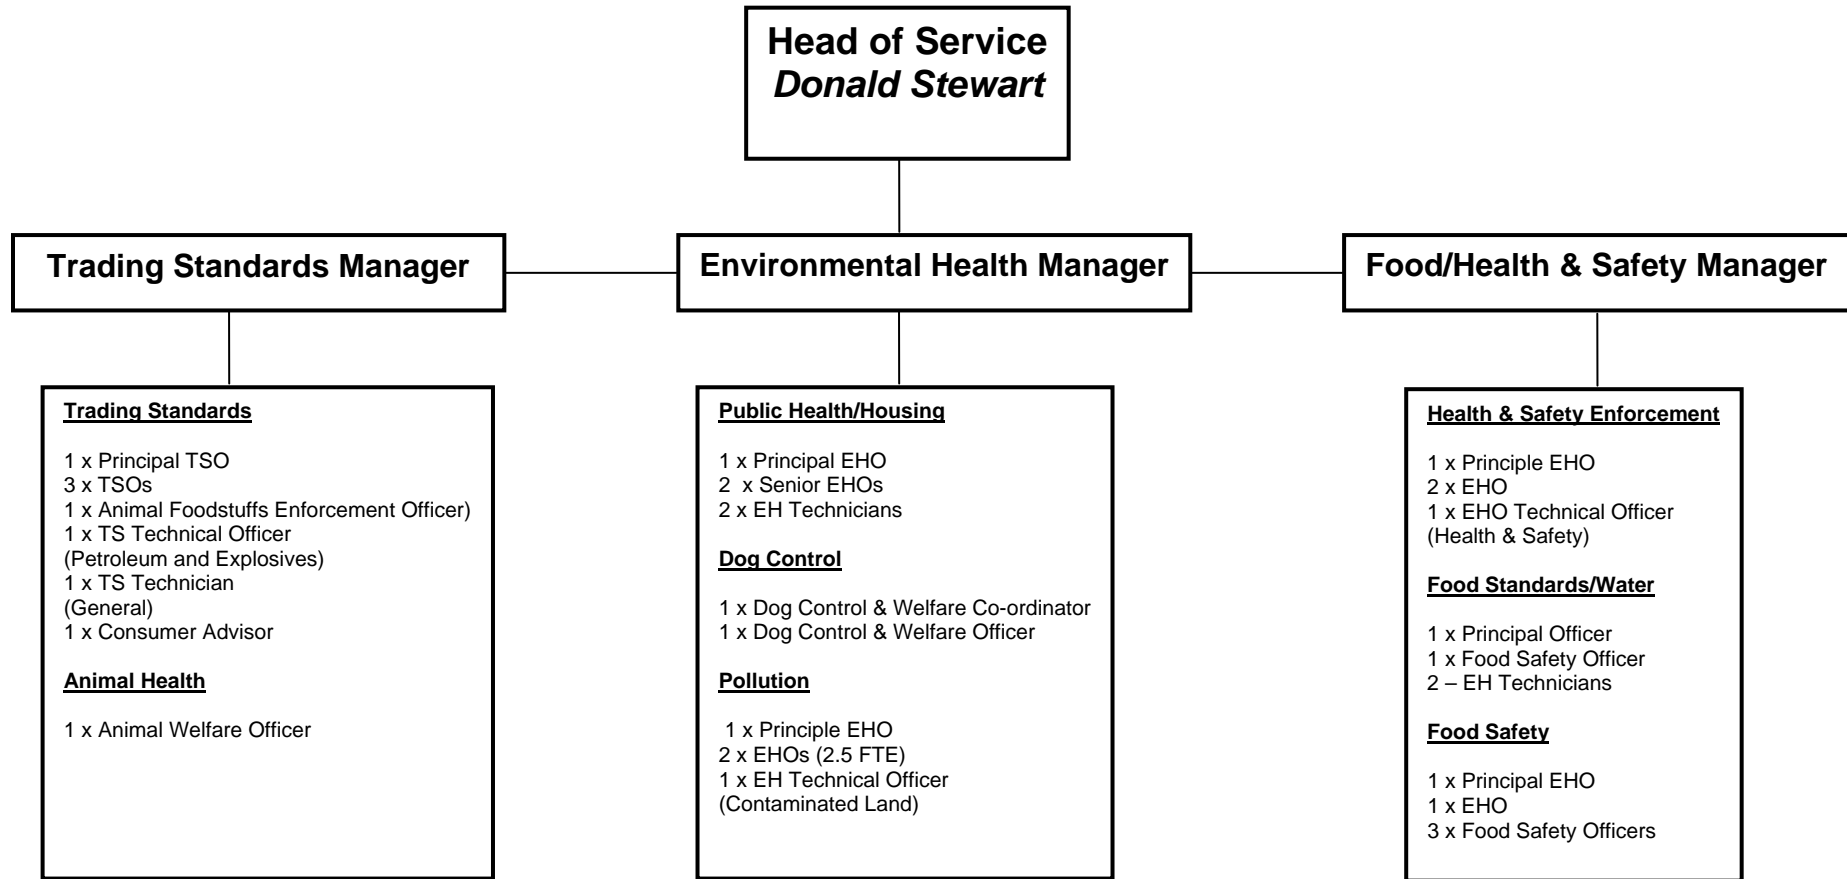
Head of Service
Donald Stewart

Trading Standards Manager

Environmental Health Manager

Food/Health & Safety Manager

Trading Standards

1 x Principal TSO
3 x TSOs
1 x Animal Foodstuffs Enforcement Officer)
1 x TS Technical Officer
(Petroleum and Explosives)
1 x TS Technician
(General)
1 x Consumer Advisor

Animal Health

1 x Animal Welfare Officer

Public Health/Housing

1 x Principal EHO
2 x Senior EHOs
2 x EH Technicians

Dog Control

1 x Dog Control & Welfare Co-ordinator
1 x Dog Control & Welfare Officer

Pollution

1 x Principle EHO
2 x EHOs (2.5 FTE)
1 x EH Technical Officer
(Contaminated Land)

Health & Safety Enforcement

1 x Principle EHO
2 x EHO
1 x EHO Technical Officer
(Health & Safety)

Food Standards/Water

1 x Principal Officer
1 x Food Safety Officer
2 – EH Technicians

Food Safety

1 x Principal EHO
1 x EHO
3 x Food Safety Officers